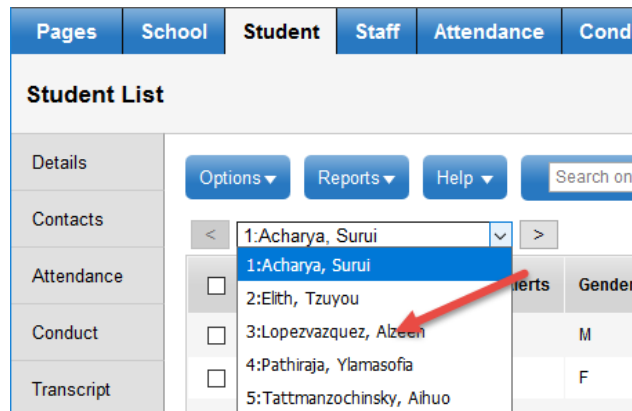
Pages School Student Staff Attendance Cond

Student List

Details
Contacts
Attendance
Conduct
Transcript

Options ▾ Reports ▾ Help ▾ Search on

< 1:Acharya, Surui > 

1:Acharya, Surui
2:Elith, Tzuyou
3:Lopezvazquez, Alzeen
4:Pathiraja, Ylamasofia
5:Tattmanzochinsky, Aihuo

erts Gender
M
F